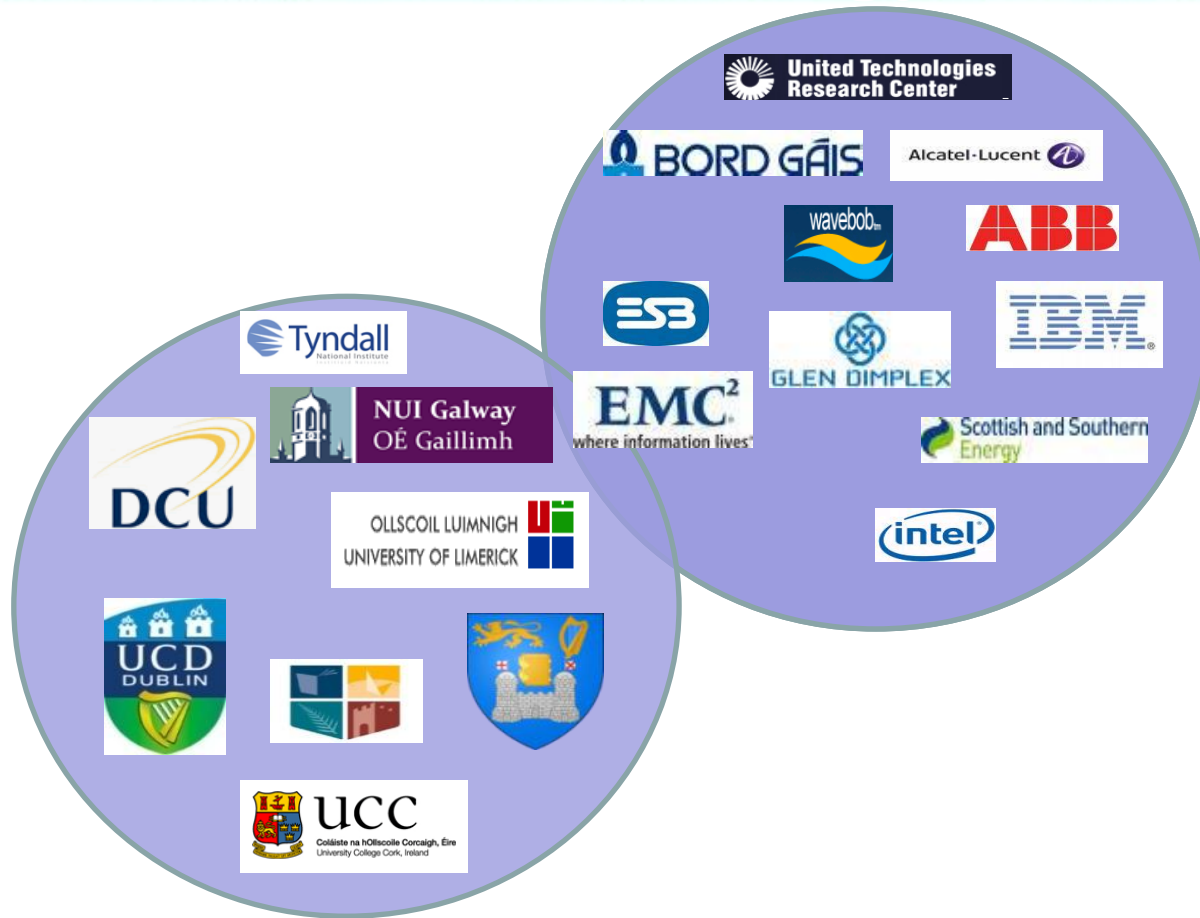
United Technologies Research Center

BORD GÁIS

Alcatel·Lucent

wavebob

ABB

ESB

IBM

GLEN DIMPLEX

EMC²
where information lives

Scottish and Southern Energy

intel

Tyndall
National Institute

NUI Galway
OÉ Gaillimh

DCU

OLLSCOIL LUIMNIGH
UNIVERSITY OF LIMERICK

UCD
DUBLIN

UCC
Coláiste na hOllscoile Corcaigh, Éire
University College Cork, Ireland